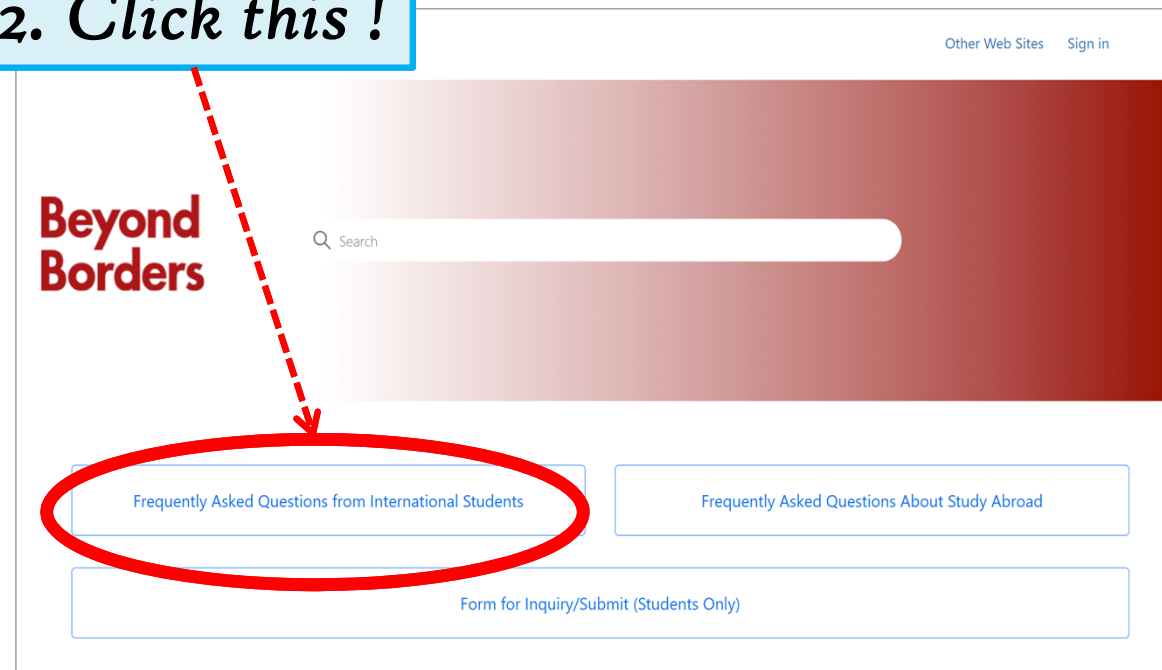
2. Click this !

Other Web Sites Sign in

Beyond Borders

Search

Frequently Asked Questions from International Students

Frequently Asked Questions About Study Abroad

Form for Inquiry/Submit (Students Only)